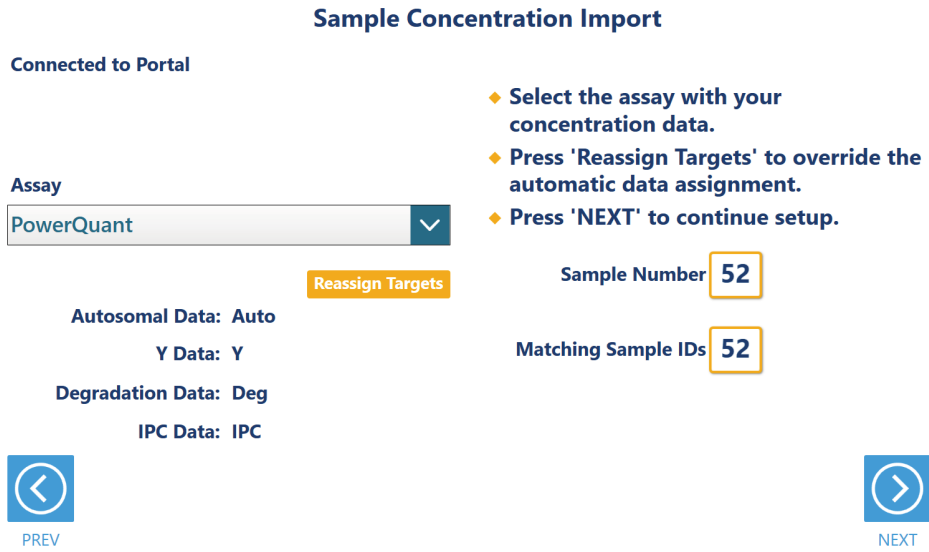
Sample Concentration Import

Connected to Portal

Assay

PowerQuant

Reassign Targets

Autosomal Data: Auto

Y Data: Y

Degradation Data: Deg

IPC Data: IPC

◆ Select the assay with your concentration data.
◆ Press 'Reassign Targets' to override the automatic data assignment.
◆ Press 'NEXT' to continue setup.

Sample Number 52

Matching Sample IDs 52

PREV

NEXT